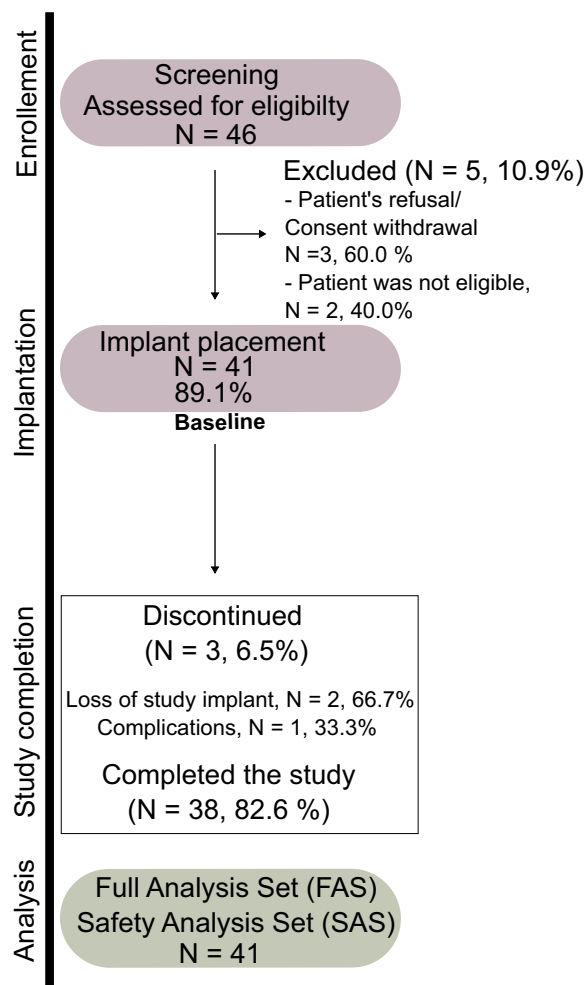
Enrollement

Screening
Assessed for eligibilty
N = 46

Excluded (N = 5, 10.9%)
- Patient's refusal/ Consent withdrawal
N =3, 60.0 %
- Patient was not eligible,
N = 2, 40.0%

Implantation

Implant placement
N = 41
89.1%
Baseline

Study completion

Discontinued
(N = 3, 6.5%)

Loss of study implant, N = 2, 66.7%
Complications, N = 1, 33.3%

Completed the study
(N = 38, 82.6 %)

Analysis

Full Analysis Set (FAS)
Safety Analysis Set (SAS)
N = 41